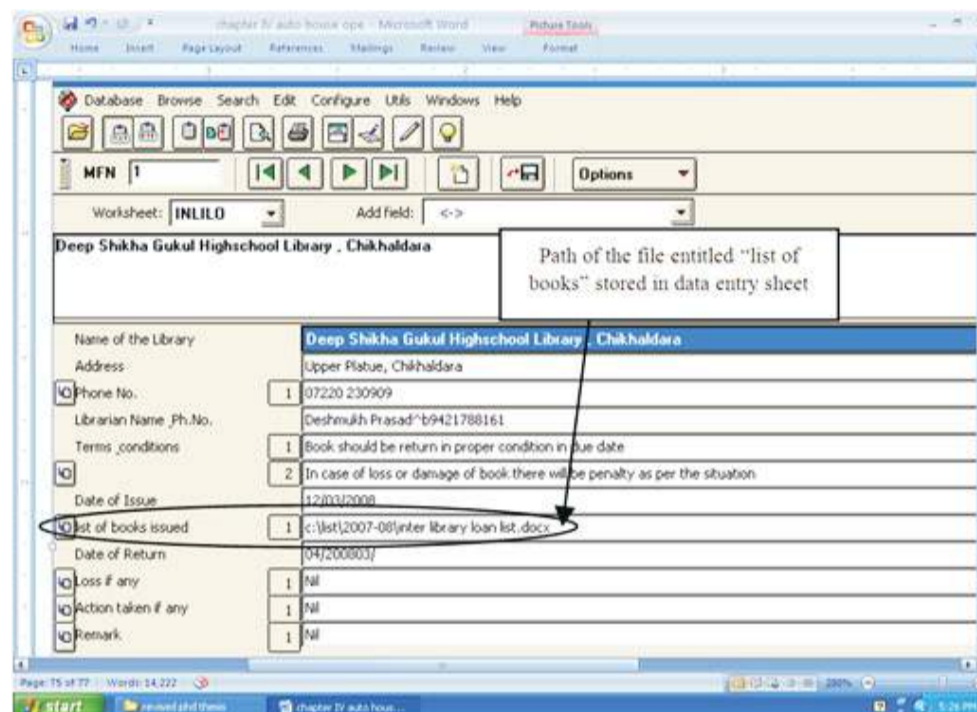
chapter IV auto house ope - Microsoft Word
Picture Tools
Home Insert Page Layout References Mailings Review View Format

Database Browse Search Edit Configure Utils Windows Help

MFN 1

Options

Worksheet: INLILO

Add field: <->

Deep Shikha Gukul Highschool Library , Chikhaldara

Path of the file entitled "list of books" stored in data entry sheet

| | | |
|---|---|---|
| Name of the Library | | Deep Shikha Gukul Highschool Library , Chikhaldara |
| Address | | Upper Platue, Chikhaldara |
| Phone No. | 1 | 07220 230909 |
| Librarian Name ,Ph.No. | | Deshmukh Prasad^b9421788161 |
| Terms conditions | 1 | Book should be return in proper condition in due date |
| | 2 | In case of loss or damage of book there will be penalty as per the situation |
| Date of Issue | | 12/03/2008 |
| list of books issued | 1 | c:\list\2007-08\inter library loan list.docx |
| Date of Return | | 04/200803/ |
| Loss if any | 1 | Nil |
| Action taken if any | 1 | Nil |
| Remark | 1 | Nil |

Page: 75 of 77 Words: 14,222
start
revised phd thesis
chapter IV auto hous...
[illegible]